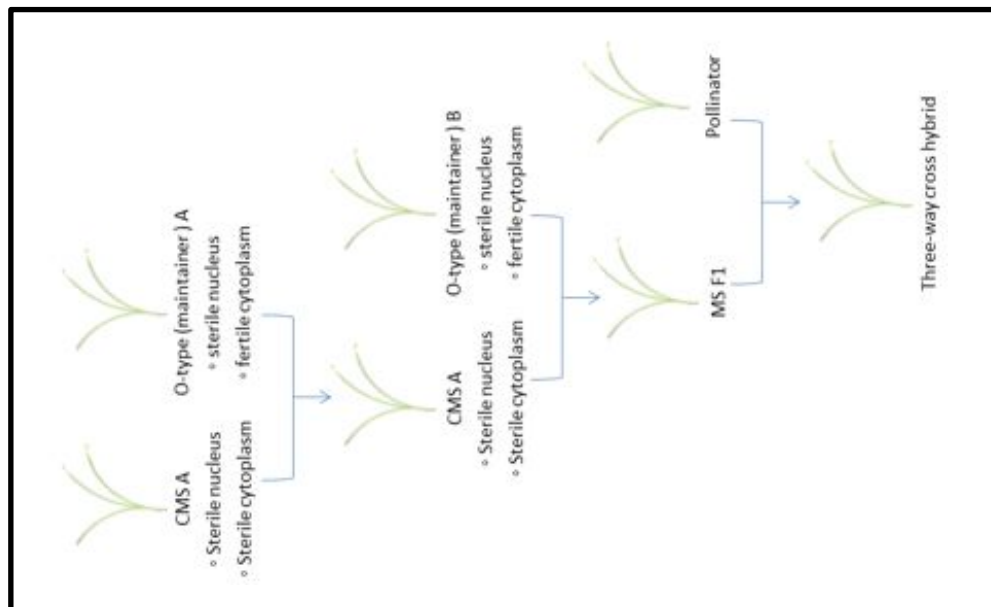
CMS A
◦ Sterile nucleus
◦ Sterile cytoplasm

O-type (maintainer ) A
◦ sterile nucleus
◦ fertile cytoplasm

CMS A
◦ Sterile nucleus
◦ Sterile cytoplasm

O-type (maintainer ) B
◦ sterile nucleus
◦ fertile cytoplasm

MS F1

Pollinator

Three-way cross hybrid